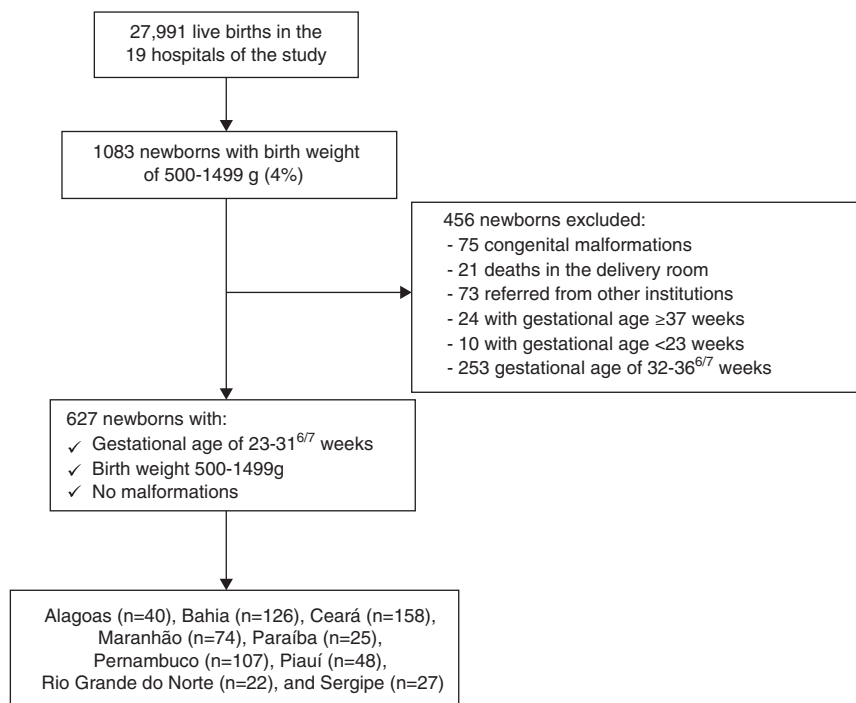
27,991 live births in the 19 hospitals of the study

1083 newborns with birth weight of 500-1499 g (4%)

456 newborns excluded:
- 75 congenital malformations
- 21 deaths in the delivery room
- 73 referred from other institutions
- 24 with gestational age ≥37 weeks
- 10 with gestational age <23 weeks
- 253 gestational age of 32-36$^{6/7}$ weeks

627 newborns with:
✓ Gestational age of 23-31$^{6/7}$ weeks
✓ Birth weight 500-1499g
✓ No malformations

Alagoas (n=40), Bahia (n=126), Ceará (n=158), Maranhão (n=74), Paraíba (n=25), Pernambuco (n=107), Piauí (n=48), Rio Grande do Norte (n=22), and Sergipe (n=27)